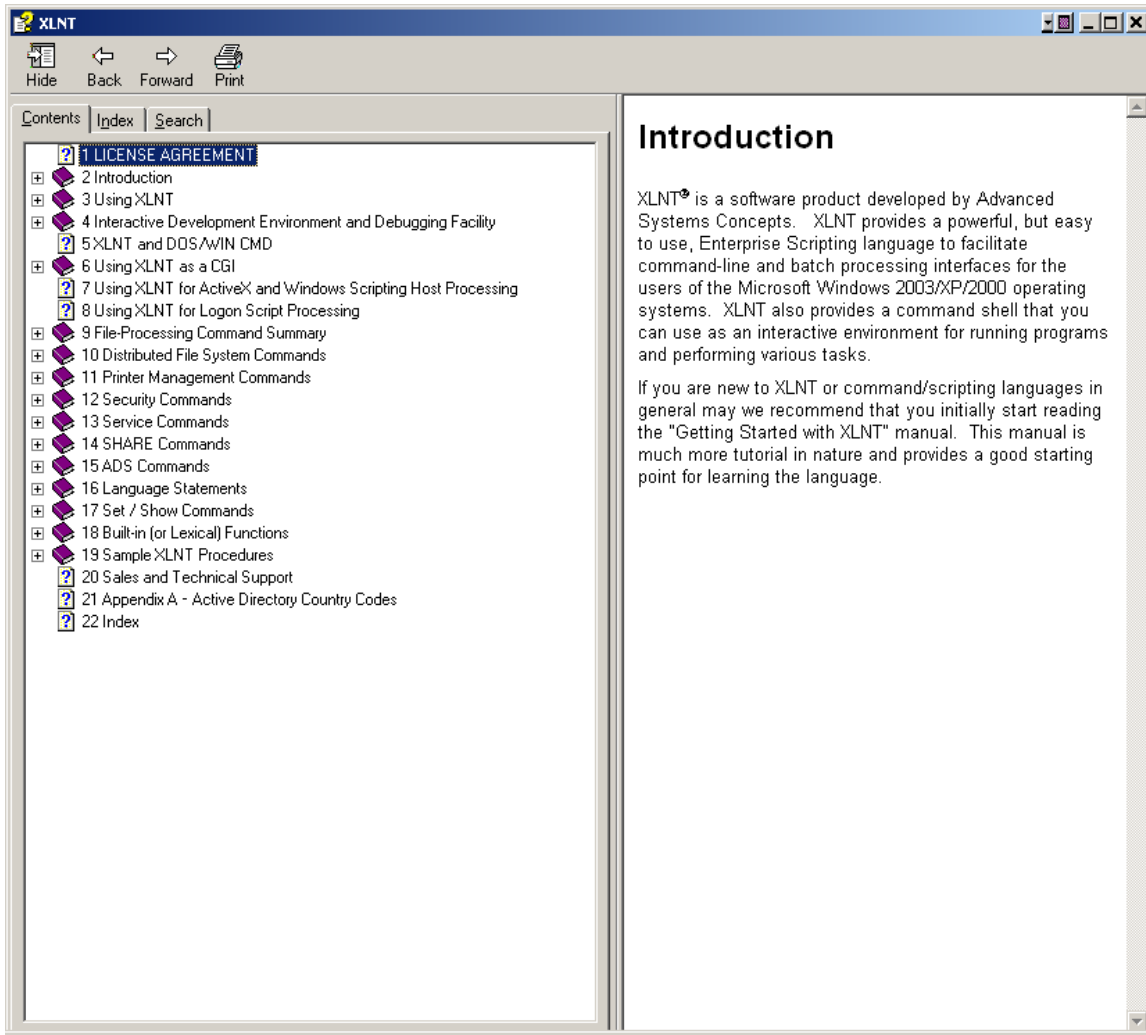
XLNT

Hide Back Forward Print

Contents Index Search

1 LICENSE AGREEMENT
2 Introduction
3 Using XLNT
4 Interactive Development Environment and Debugging Facility
5 XLNT and DOS/WIN CMD
6 Using XLNT as a CGI
7 Using XLNT for ActiveX and Windows Scripting Host Processing
8 Using XLNT for Logon Script Processing
9 File-Processing Command Summary
10 Distributed File System Commands
11 Printer Management Commands
12 Security Commands
13 Service Commands
14 SHARE Commands
15 ADS Commands
16 Language Statements
17 Set / Show Commands
18 Built-in (or Lexical) Functions
19 Sample XLNT Procedures
20 Sales and Technical Support
21 Appendix A - Active Directory Country Codes
22 Index

Introduction

XLNT® is a software product developed by Advanced Systems Concepts. XLNT provides a powerful, but easy to use, Enterprise Scripting language to facilitate command-line and batch processing interfaces for the users of the Microsoft Windows 2003/XP/2000 operating systems. XLNT also provides a command shell that you can use as an interactive environment for running programs and performing various tasks.

If you are new to XLNT or command/scripting languages in general may we recommend that you initially start reading the "Getting Started with XLNT" manual. This manual is much more tutorial in nature and provides a good starting point for learning the language.